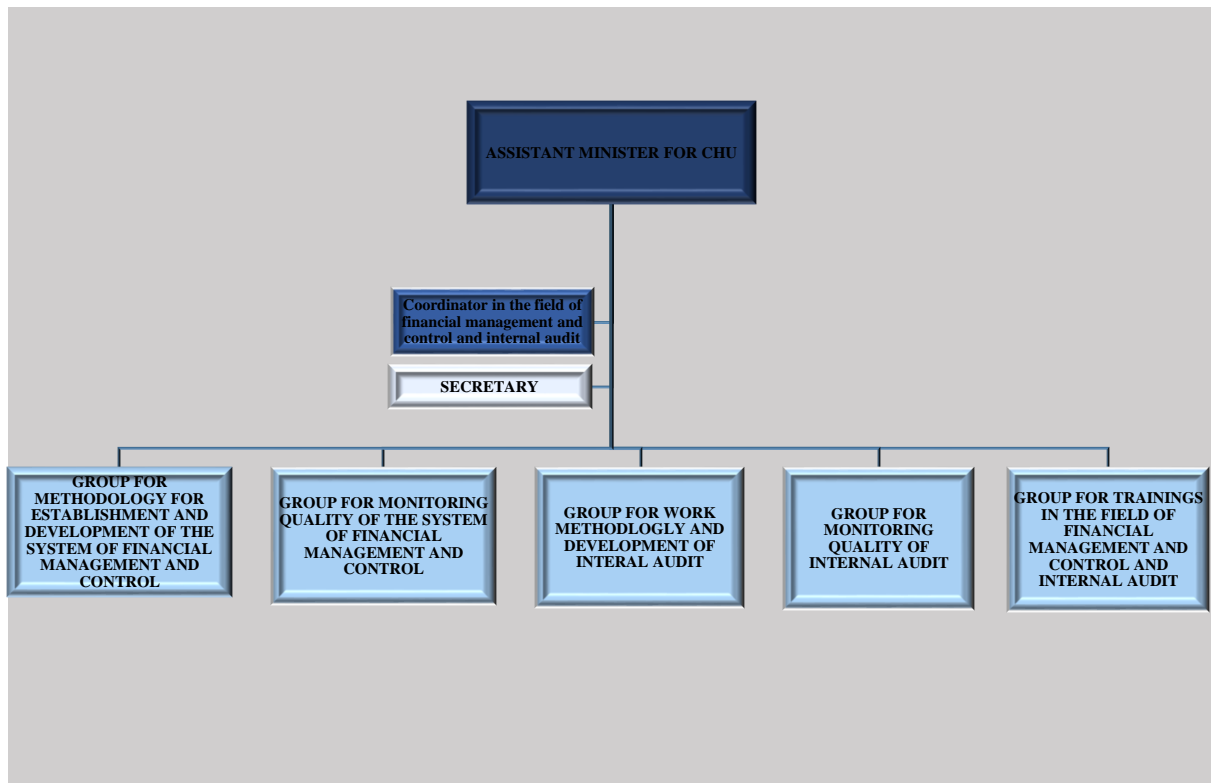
ASSISTANT MINISTER FOR CHU

Coordinator in the field of financial management and control and internal audit

SECRETARY

GROUP FOR METHODOLOGY FOR ESTABLISHMENT AND DEVELOPMENT OF THE SYSTEM OF FINANCIAL MANAGEMENT AND CONTROL

GROUP FOR MONITORING QUALITY OF THE SYSTEM OF FINANCIAL MANAGEMENT AND CONTROL

GROUP FOR WORK METHODLOGLY AND DEVELOPMENT OF INTERAL AUDIT

GROUP FOR MONITORING QUALITY OF INTERNAL AUDIT

GROUP FOR TRAININGS IN THE FIELD OF FINANCIAL MANAGEMENT AND CONTROL AND INTERNAL AUDIT